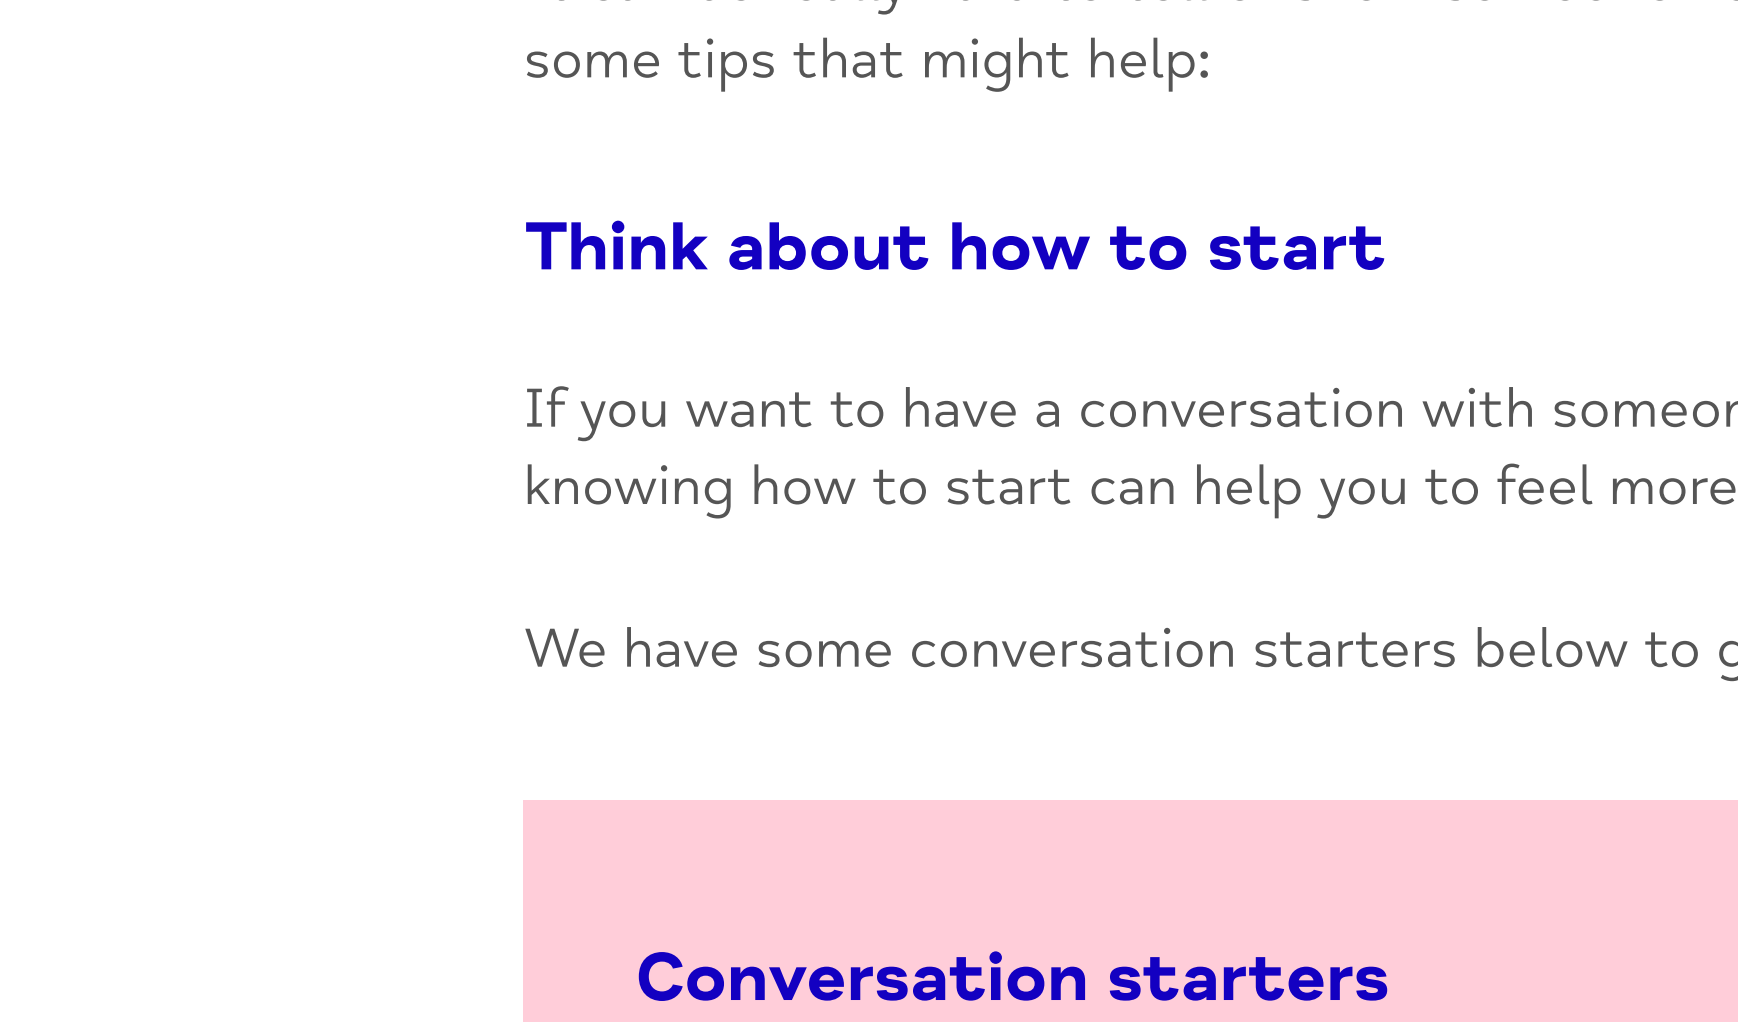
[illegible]
some tips that might help:

Think about how to start

If you want to have a conversation with someo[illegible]
knowing how to start can help you to feel more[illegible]

We have some conversation starters below to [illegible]

Conversation starters